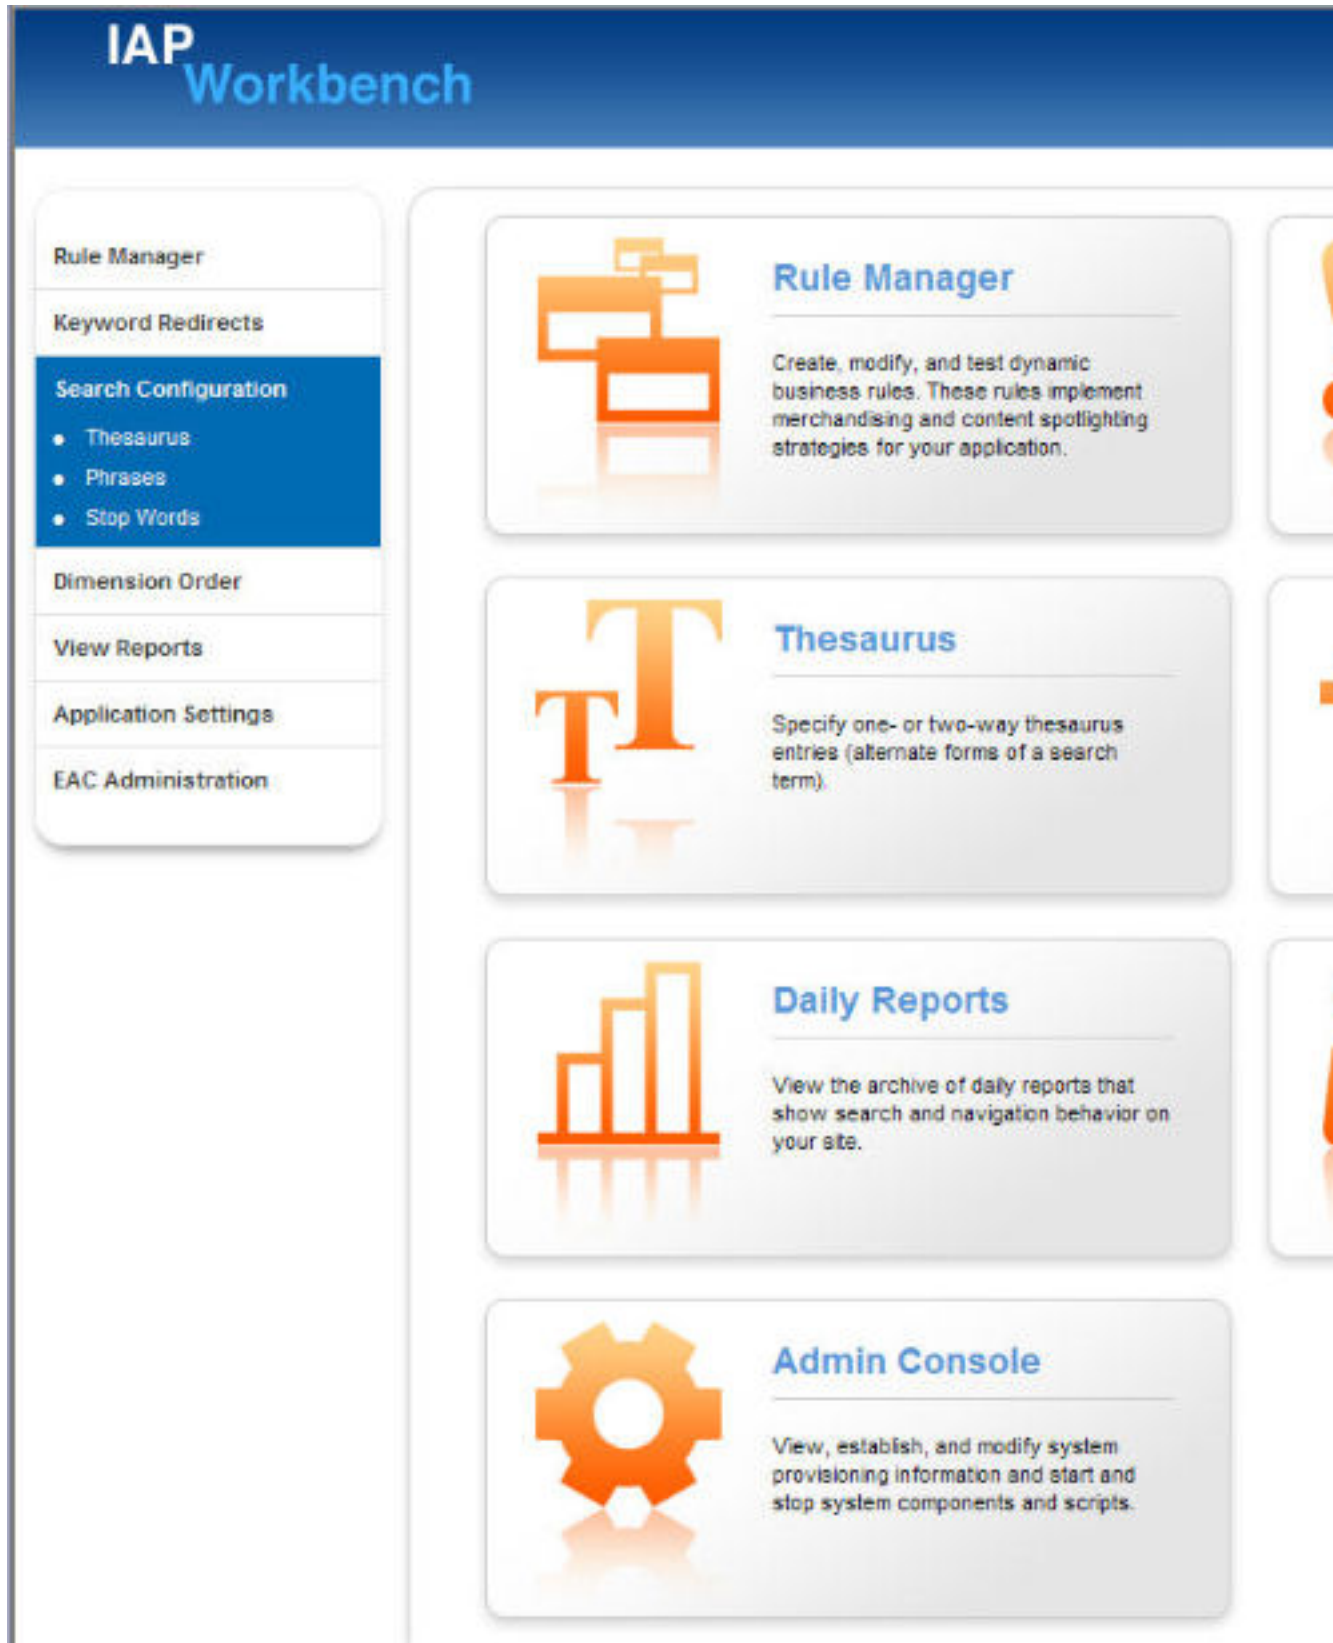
IAP Workbench

Rule Manager

Keyword Redirects

Search Configuration

- Thesaurus
- Phrases
- Stop Words

Dimension Order

View Reports

Application Settings

EAC Administration

Rule Manager

Create, modify, and test dynamic business rules. These rules implement merchandising and content spotlighting strategies for your application.

Thesaurus

Specify one- or two-way thesaurus entries (alternate forms of a search term).

Daily Reports

View the archive of daily reports that show search and navigation behavior on your site.

Admin Console

View, establish, and modify system provisioning information and start and stop system components and scripts.